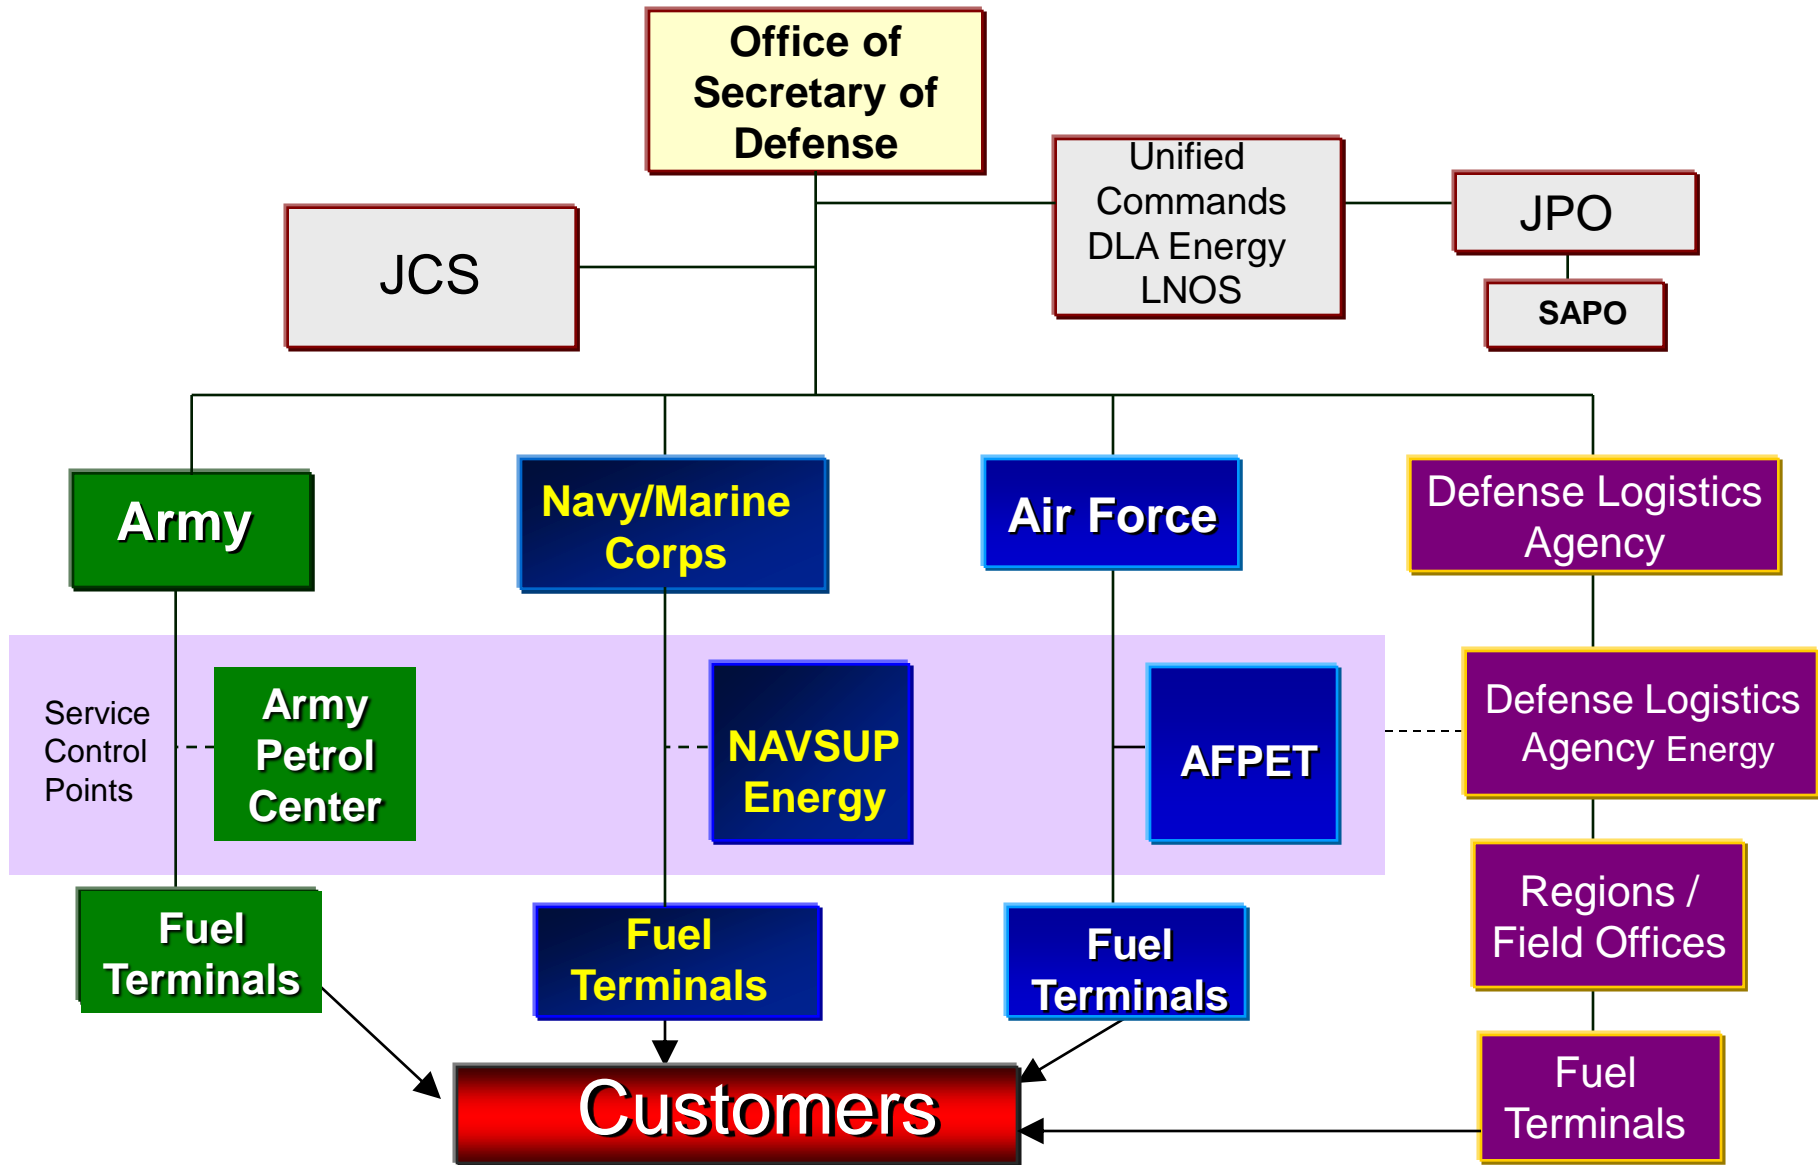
Office of Secretary of Defense

JCS

Unified Commands
DLA Energy
LNOS

JPO

SAPO

Army

Navy/Marine Corps

Air Force

Defense Logistics Agency

Service Control Points

Army Petrol Center

NAVSUP Energy

AFPET

Defense Logistics Agency Energy

Regions / Field Offices

Fuel Terminals

Fuel Terminals

Fuel Terminals

Fuel Terminals

Customers